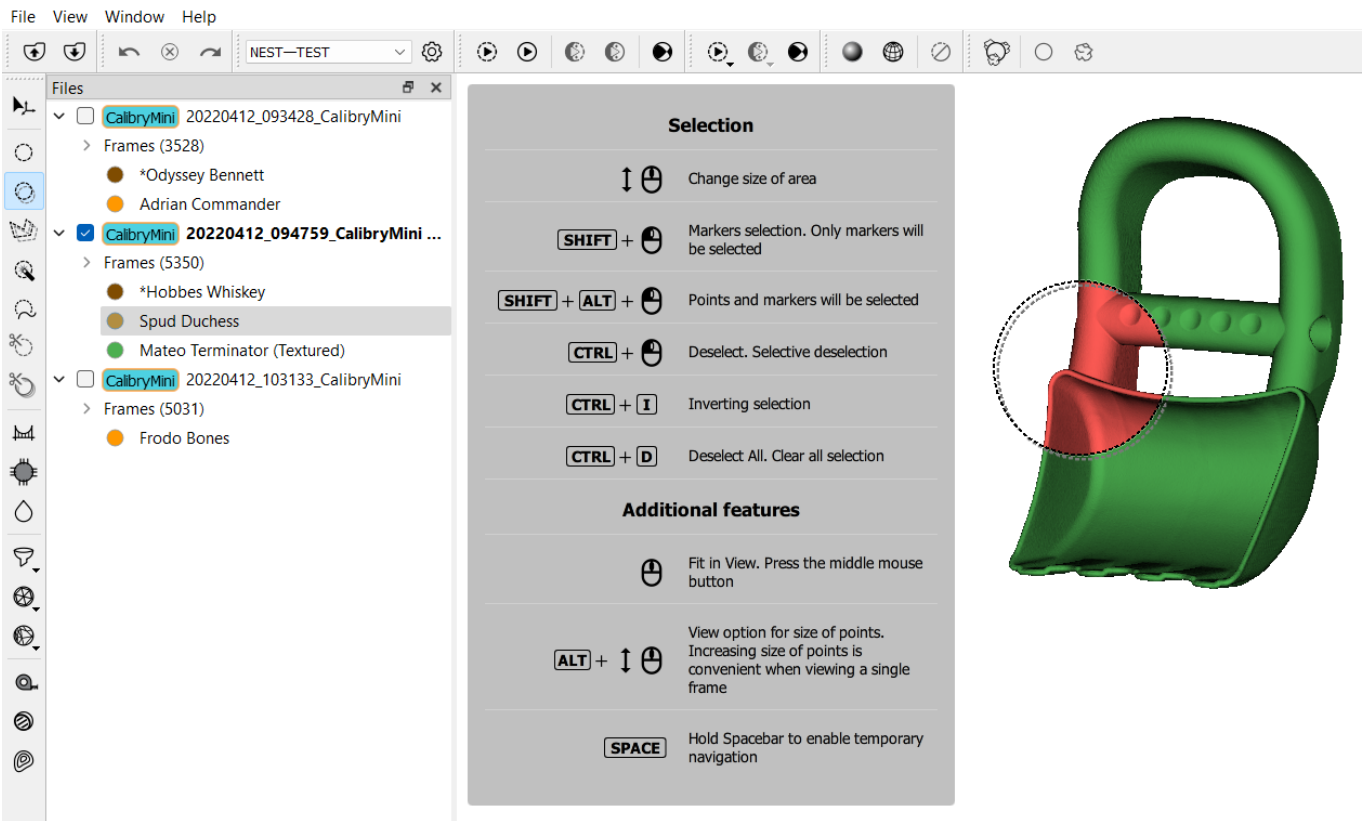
File View Window Help

NEST—TEST

Files

CalibryMini 20220412_093428_CalibryMini
Frames (3528)
*Odyssey Bennett
Adrian Commander
CalibryMini 20220412_094759_CalibryMini ...
Frames (5350)
*Hobbes Whiskey
Spud Duchess
Mateo Terminator (Textured)
CalibryMini 20220412_103133_CalibryMini
Frames (5031)
Frodo Bones

Selection

Change size of area

SHIFT + Markers selection. Only markers will be selected

SHIFT + ALT + Points and markers will be selected

CTRL + Deselect. Selective deselection

CTRL + I Inverting selection

CTRL + D Deselect All. Clear all selection

Additional features

Fit in View. Press the middle mouse button

ALT + View option for size of points. Increasing size of points is convenient when viewing a single frame

SPACE Hold Spacebar to enable temporary navigation